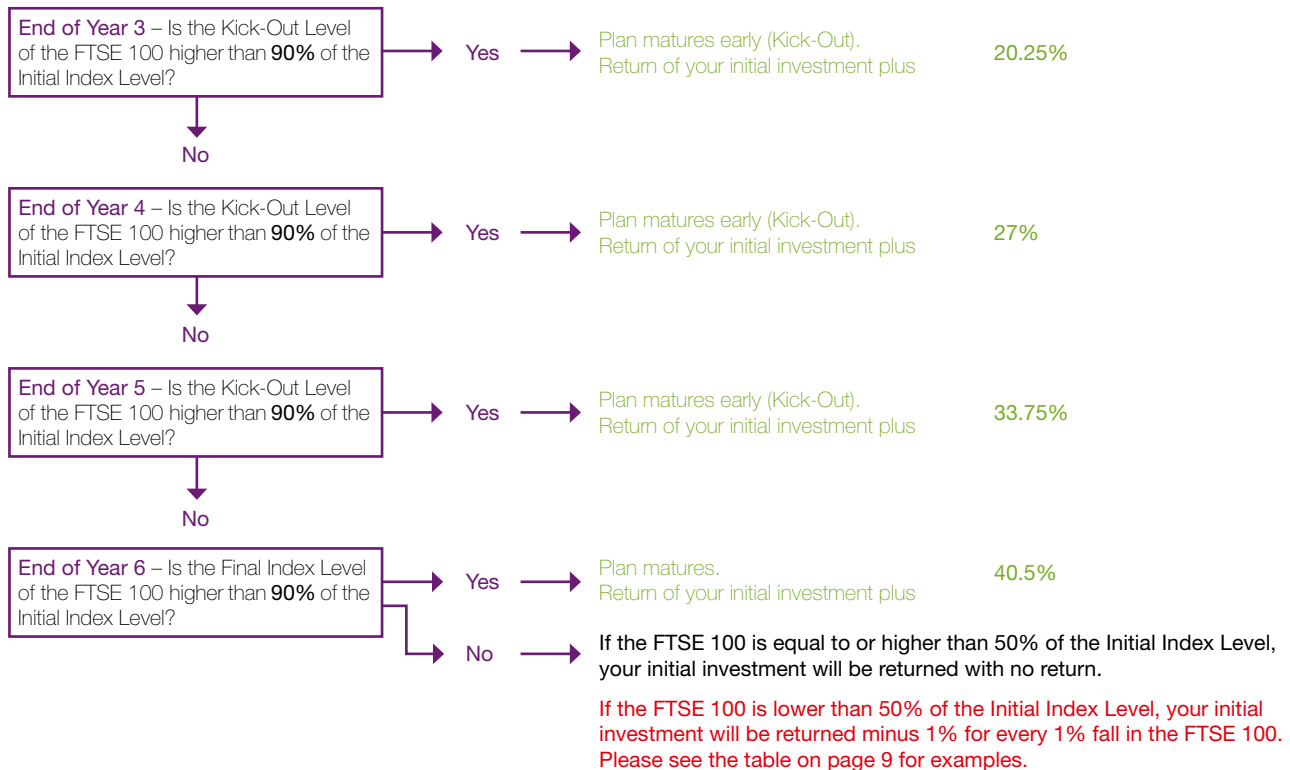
End of Year 3 – Is the Kick-Out Level of the FTSE 100 higher than 90% of the Initial Index Level?

Yes

Plan matures early (Kick-Out). Return of your initial investment plus

20.25%

No

End of Year 4 – Is the Kick-Out Level of the FTSE 100 higher than 90% of the Initial Index Level?

Yes

Plan matures early (Kick-Out). Return of your initial investment plus

27%

No

End of Year 5 – Is the Kick-Out Level of the FTSE 100 higher than 90% of the Initial Index Level?

Yes

Plan matures early (Kick-Out). Return of your initial investment plus

33.75%

No

End of Year 6 – Is the Final Index Level of the FTSE 100 higher than 90% of the Initial Index Level?

Yes

Plan matures. Return of your initial investment plus

40.5%

No

If the FTSE 100 is equal to or higher than 50% of the Initial Index Level, your initial investment will be returned with no return.

If the FTSE 100 is lower than 50% of the Initial Index Level, your initial investment will be returned minus 1% for every 1% fall in the FTSE 100. Please see the table on page 9 for examples.